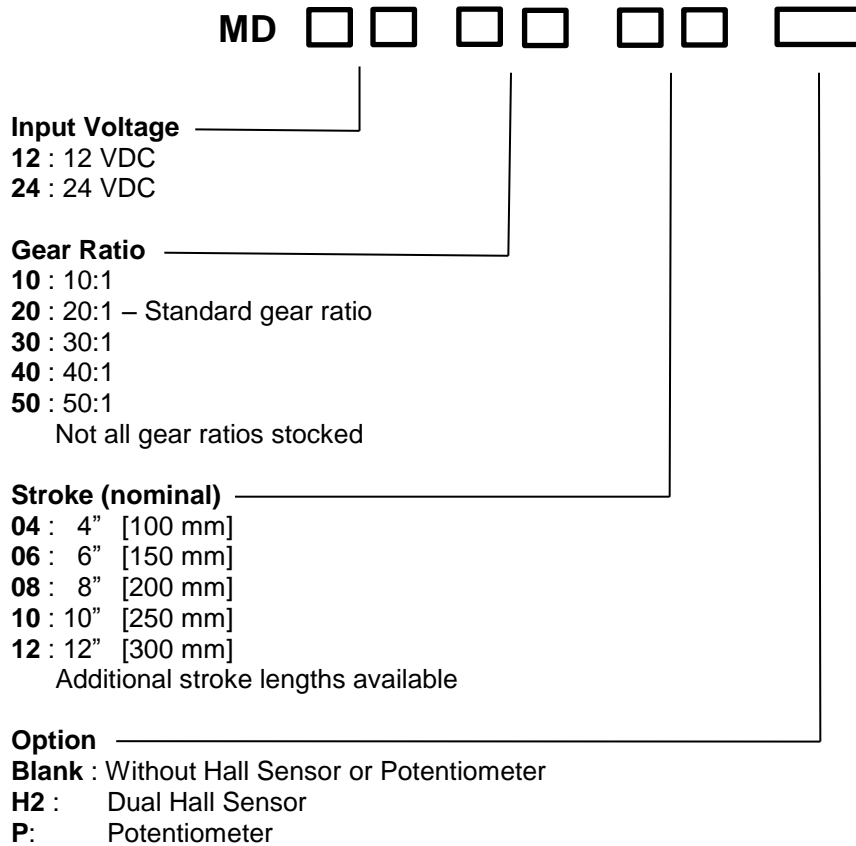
MD

Input Voltage
12 : 12 VDC
24 : 24 VDC

Gear Ratio
10 : 10:1
20 : 20:1 – Standard gear ratio
30 : 30:1
40 : 40:1
50 : 50:1
Not all gear ratios stocked

Stroke (nominal)
04 : 4" [100 mm]
06 : 6" [150 mm]
08 : 8" [200 mm]
10 : 10" [250 mm]
12 : 12" [300 mm]
Additional stroke lengths available

Option
Blank : Without Hall Sensor or Potentiometer
H2 : Dual Hall Sensor
P: Potentiometer